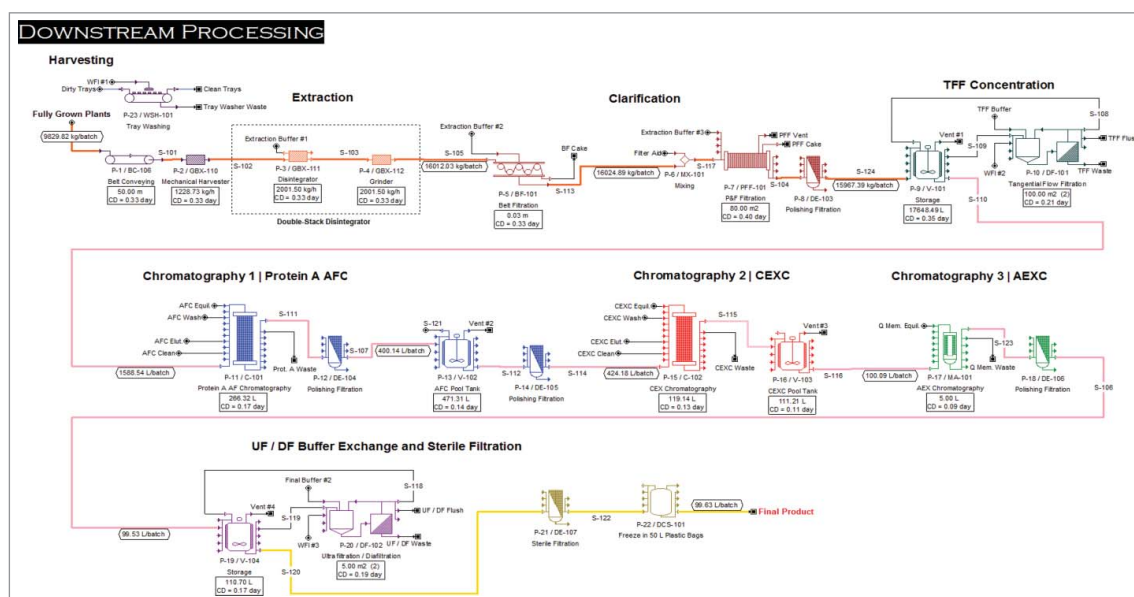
DOWNSTREAM PROCESSING

Harvesting

WFI #1
Dirty Trays
Clean Trays
Tray Washer Waste
P-23 / WSH-101
Tray Washing

Fully Grown Plants
9829.82 kg/batch
S-101
P-1 / BC-106
Belt Conveying
50.00 m
CD = 0.33 day
P-2 / GBX-110
Mechanical Harvester
1228.73 kg/h
CD = 0.33 day

Extraction

Extraction Buffer #1
S-102
P-3 / GBX-111
Disintegrator
2001.50 kg/h
CD = 0.33 day
S-103
P-4 / GBX-112
Grinder
2001.50 kg/h
CD = 0.33 day
Double-Stack Disintegrator

S-105
Extraction Buffer #2
16012.03 kg/batch
P-5 / BF-101
Belt Filtration
0.03 m
CD = 0.33 day
BF Cake
S-113

Clarification

Extraction Buffer #3
Filter Aid
16024.89 kg/batch
P-6 / MX-101
Mixing
S-117
PFF Vent
PFF Cake
P-7 / PFF-101
P&F Filtration
80.00 m2
CD = 0.40 day
S-104
P-8 / DE-103
Polishing Filtration
S-124
15967.39 kg/batch

TFF Concentration

Vent #1
TFF Buffer
S-108
S-109
WFI #2
TFF Flus
TFF Waste
P-9 / V-101
Storage
17648.49 L
CD = 0.35 day
S-110
P-10 / DF-101
Tangential Flow Filtration
100.00 m2 (2)
CD = 0.21 day

Chromatography 1 | Protein A AFC

AFC Equil.
AFC Wash
AFC Elut.
AFC Clean
S-111
1586.54 L/batch
P-11 / C-101
Protein A AF Chromatography
266.32 L
CD = 0.13 day
Prot. A Waste
S-107
P-12 / DE-104
Polishing Filtration
400.14 L/batch
S-121
Vent #2
P-13 / V-102
AFC Pool Tank
471.31 L
CD = 0.14 day
S-112
P-14 / DE-105
Polishing Filtration
S-114

Chromatography 2 | CEXC

CEXC Equil.
CEXC Wash
CEXC Elut.
CEXC Clean
424.18 L/batch
S-115
P-15 / C-102
CEX Chromatography
119.14 L
CD = 0.13 day
CEXC Waste
Vent #3
P-16 / V-103
CEXC Pool Tank
111.21 L
CD = 0.11 day
S-116

Chromatography 3 | AEXC

Q Mem. Equil.
100.09 L/batch
P-17 / MA-101
AEX Chromatography
5.00 L
CD = 0.09 day
S-123
Q Mem. Waste
P-18 / DE-106
Polishing Filtration
S-106

UF / DF Buffer Exchange and Sterile Filtration

Final Buffer #2
S-118
Vent #4
S-119
99.53 L/batch
WFI #3
UF / DF Flush
UF / DF Waste
P-19 / V-104
Storage
110.70 L
CD = 0.17 day
S-120
P-20 / DF-102
Ultra filtration / Diafiltration
5.00 m2 (2)
CD = 0.19 day
S-122
P-21 / DE-107
Sterile Filtration
P-22 / DCS-101
Freeze in 50 L Plastic Bags
99.63 L/batch
Final Product